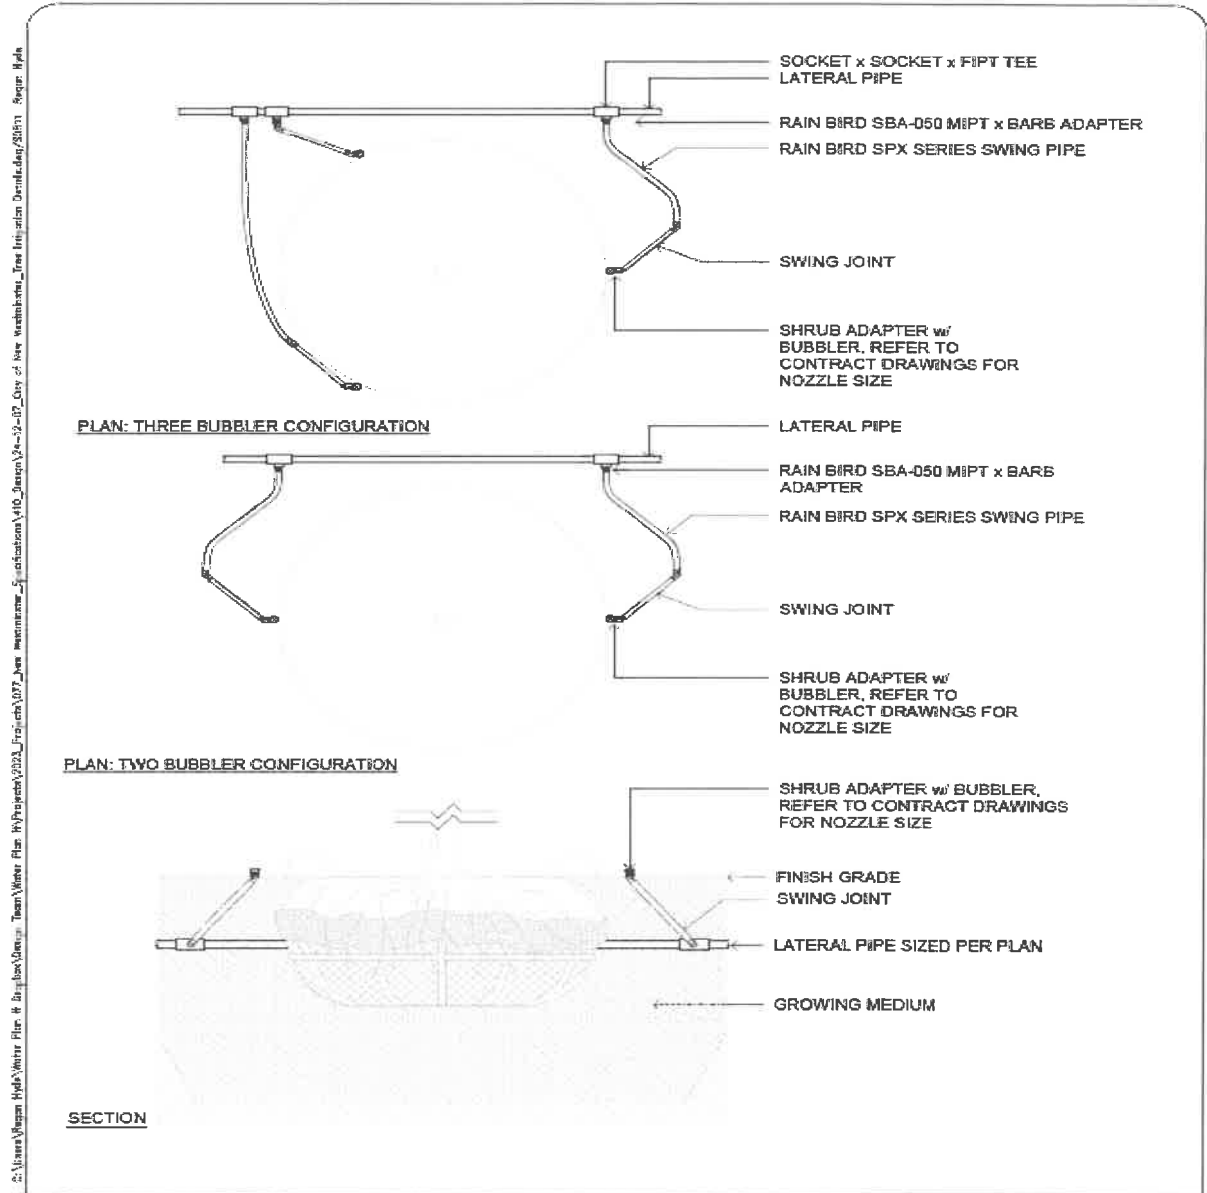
SOCKET x SOCKET x FIPT TEE
LATERAL PIPE
RAIN BIRD SBA-050 MIPT x BARB ADAPTER
RAIN BIRD SPX SERIES SWING PIPE
SWING JOINT
SHRUB ADAPTER w/ BUBBLER. REFER TO CONTRACT DRAWINGS FOR NOZZLE SIZE

PLAN: THREE BUBBLER CONFIGURATION

LATERAL PIPE
RAIN BIRD SBA-050 MIPT x BARB ADAPTER
RAIN BIRD SPX SERIES SWING PIPE
SWING JOINT
SHRUB ADAPTER w/ BUBBLER. REFER TO CONTRACT DRAWINGS FOR NOZZLE SIZE

PLAN: TWO BUBBLER CONFIGURATION

SHRUB ADAPTER w/ BUBBLER, REFER TO CONTRACT DRAWINGS FOR NOZZLE SIZE
FINISH GRADE
SWING JOINT
LATERAL PIPE SIZED PER PLAN
GROWING MEDIUM

SECTION

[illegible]